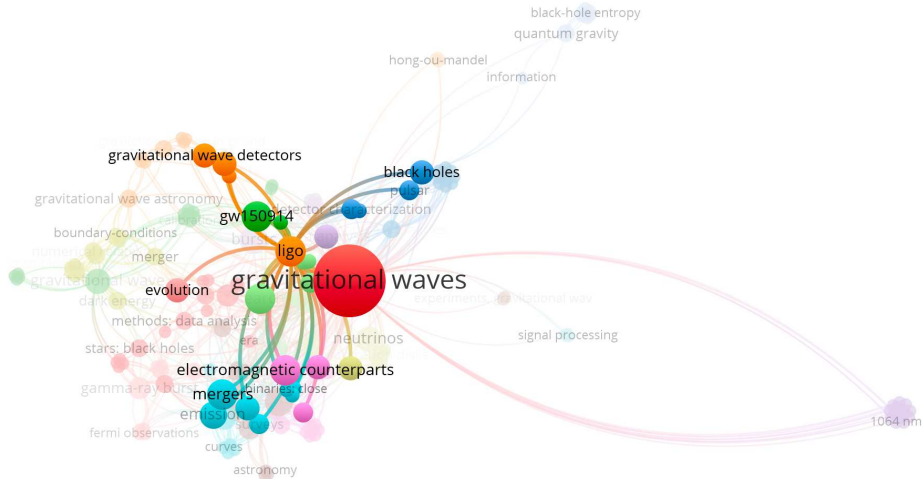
black-hole entropy
quantum gravity
hong-ou-mandel
information
gravitational wave detectors
black holes
pulsar
gravitational wave astronomy
gw150914
detector characterization
boundary-conditions
burst
ligo
merger
gravitational wave
gravitational waves
dark energy
evolution
experiments
signal processing
methods: data analysis
neutrinos
stars: black holes
era
electromagnetic counterparts
gamma-ray burst
binaries: close
mergers
emission
rays
fermi observations
curves
astronomy
1064 nm